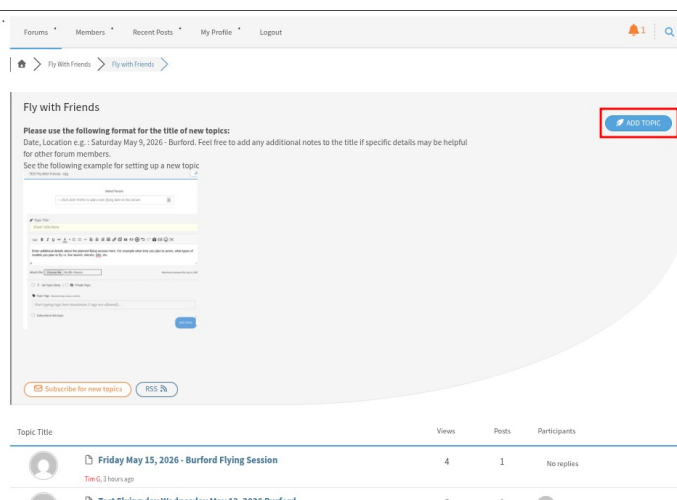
Forums Members Recent Posts My Profile Logout

1

Fly With Friends > Fly with Friends >

Fly with Friends

ADD TOPIC

**Please use the following format for the title of new topics:**
Date, Location e.g. : Saturday May 9, 2026 - Burford. Feel free to add any additional notes to the title if specific details may be helpful for other forum members.
See the following example for setting up a new topic

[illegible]

Subscribe for new topics RSS

| Topic Title | Views | Posts | Participants |
|---|---|---|---|
| Friday May 15, 2026 - Burford Flying Session<br>Tim G, 3 hours ago | 4 | 1 | No replies |
| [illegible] | | | |